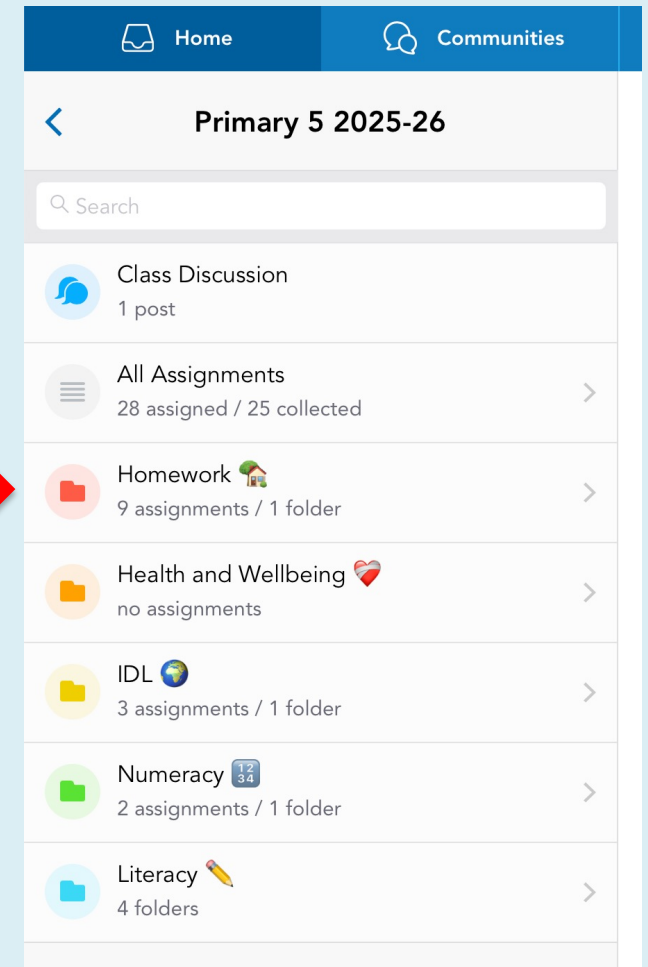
Home
Communities

Primary 5 2025-26

Search

Class Discussion
1 post

All Assignments
28 assigned / 25 collected

Homework 🏡
9 assignments / 1 folder

Health and Wellbeing ❤️‍🩹
no assignments

IDL 🌍
3 assignments / 1 folder

Numeracy 🔢
2 assignments / 1 folder

Literacy ✏️
4 folders